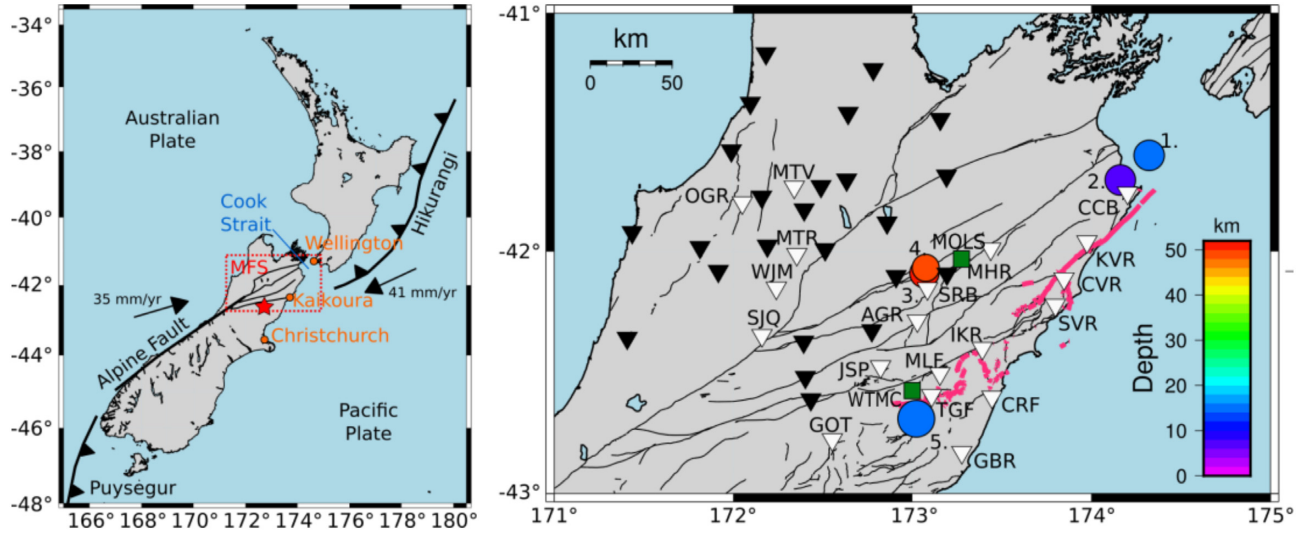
-34°
-36°
-38°
-40°
-42°
-44°
-46°
-48°
166° 168° 170° 172° 174° 176° 178° 180°
Australian Plate
Cook Strait
Wellington
Hikurangi
MFS
Kaikoura
35 mm/yr
41 mm/yr
Christchurch
Alpine Fault
Pacific Plate
Puysegur

-41°
-42°
-43°
171° 172° 173° 174° 175°
km
0 50
MTV
OGR
MTR
WJM
SJQ
AGR
JSP
MLE
WTMC
TGF
GOT
GBR
CRF
IKR
SVR
CVR
KVR
CCB
MQLS
MHR
SRB
1.
2.
3.
4
5.
km
50
40
30
20
10
0
Depth